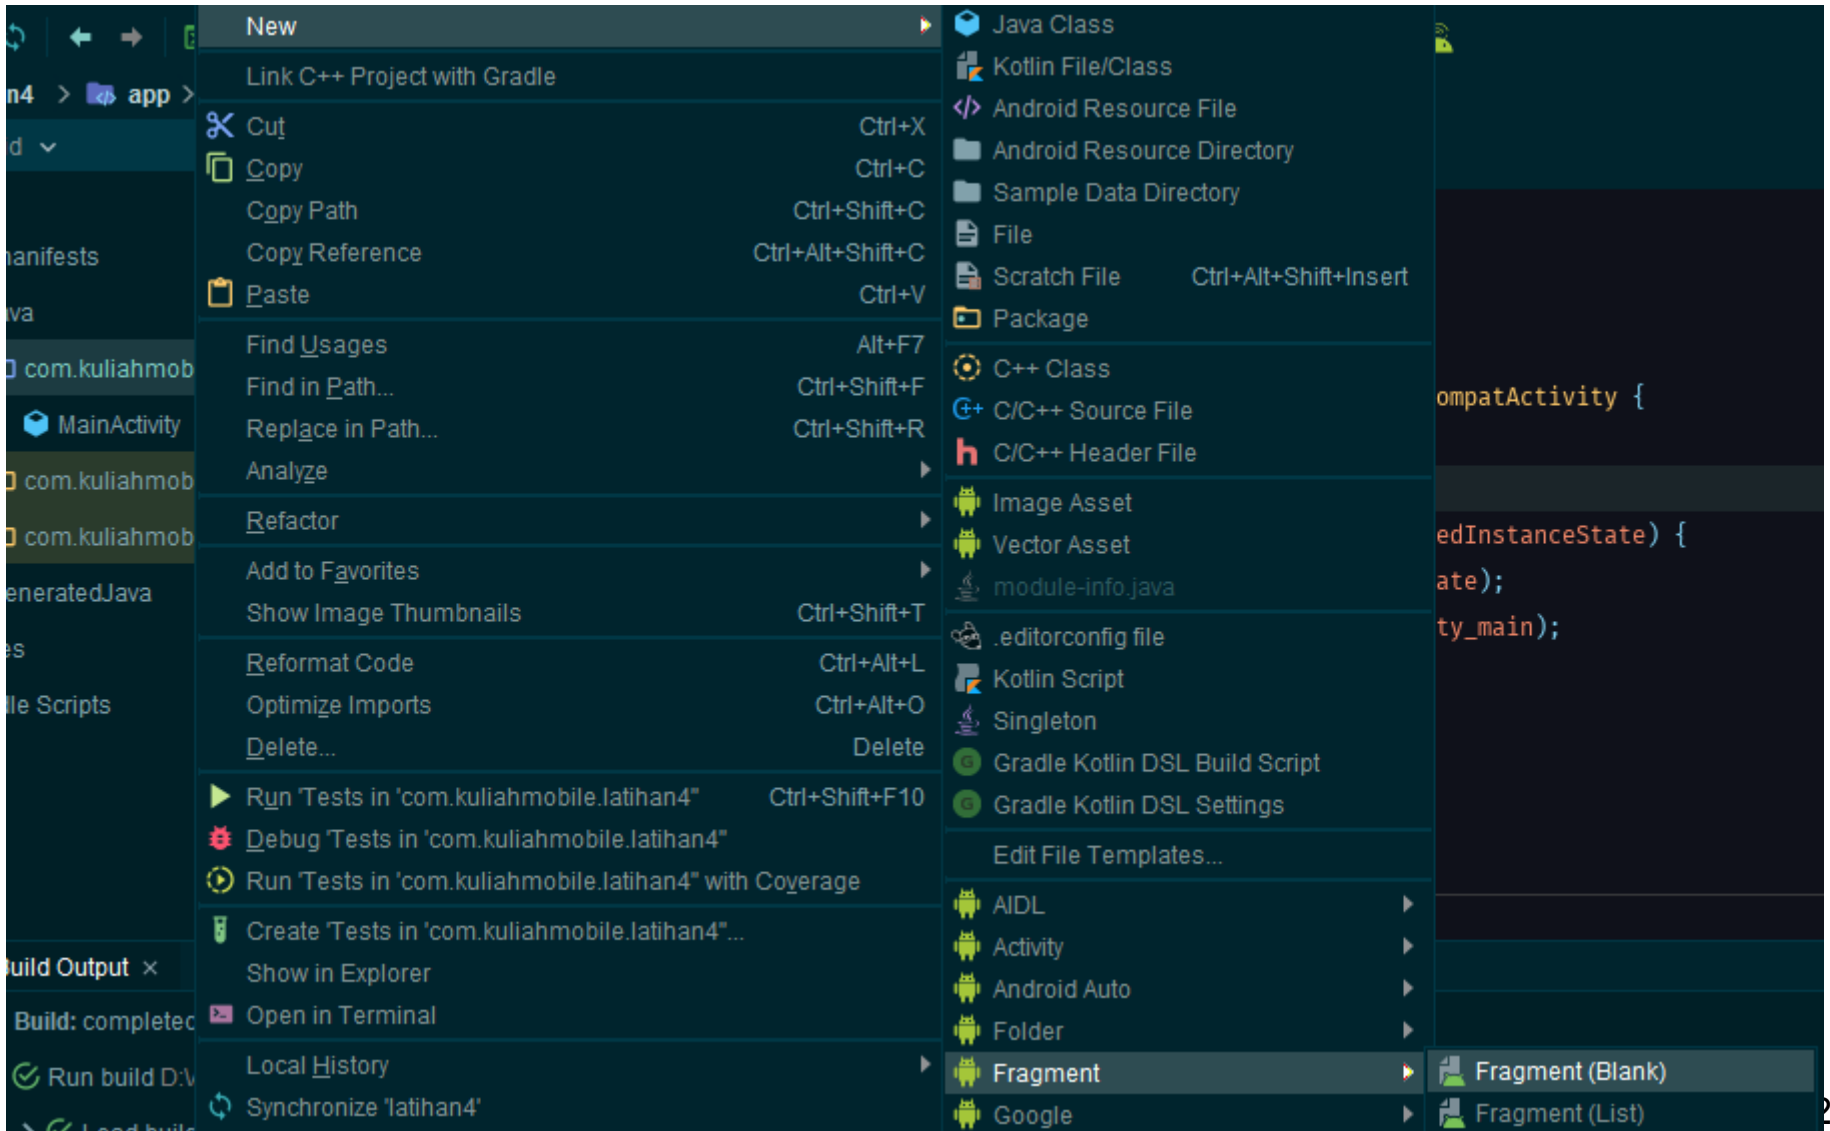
n4 > app >
d
anifests
va
com.kuliahmob
MainActivity
com.kuliahmob
com.kuliahmob
eneratedJava
es
le Scripts
uild Output ×
Build: completec
Run build D:\

New
Link C++ Project with Gradle
Cut Ctrl+X
Copy Ctrl+C
Copy Path Ctrl+Shift+C
Copy Reference Ctrl+Alt+Shift+C
Paste Ctrl+V
Find Usages Alt+F7
Find in Path... Ctrl+Shift+F
Replace in Path... Ctrl+Shift+R
Analyze
Refactor
Add to Favorites
Show Image Thumbnails Ctrl+Shift+T
Reformat Code Ctrl+Alt+L
Optimize Imports Ctrl+Alt+O
Delete... Delete
Run 'Tests in 'com.kuliahmobile.latihan4'' Ctrl+Shift+F10
Debug 'Tests in 'com.kuliahmobile.latihan4''
Run 'Tests in 'com.kuliahmobile.latihan4'' with Coverage
Create 'Tests in 'com.kuliahmobile.latihan4''...
Show in Explorer
Open in Terminal
Local History
Synchronize 'latihan4'

Java Class
Kotlin File/Class
Android Resource File
Android Resource Directory
Sample Data Directory
File
Scratch File Ctrl+Alt+Shift+Insert
Package
C++ Class
C/C++ Source File
C/C++ Header File
Image Asset
Vector Asset
module-info.java
.editorconfig file
Kotlin Script
Singleton
Gradle Kotlin DSL Build Script
Gradle Kotlin DSL Settings
Edit File Templates...
AIDL
Activity
Android Auto
Folder
Fragment
Google

Fragment (Blank)
Fragment (List)

ompatActivity {
edInstanceState) {
ate);
ty_main);